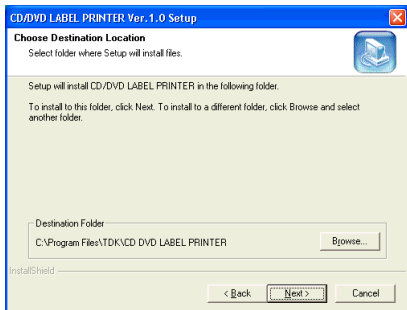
CD/DVD LABEL PRINTER Ver.1.0 Setup

Choose Destination Location
Select folder where Setup will install files.

Setup will install CD/DVD LABEL PRINTER in the following folder.

To install to this folder, click Next. To install to a different folder, click Browse and select another folder.

Destination Folder
C:\Program Files\TDK\CD DVD LABEL PRINTER

Browse...

InstallShield

< Back

Next >

Cancel